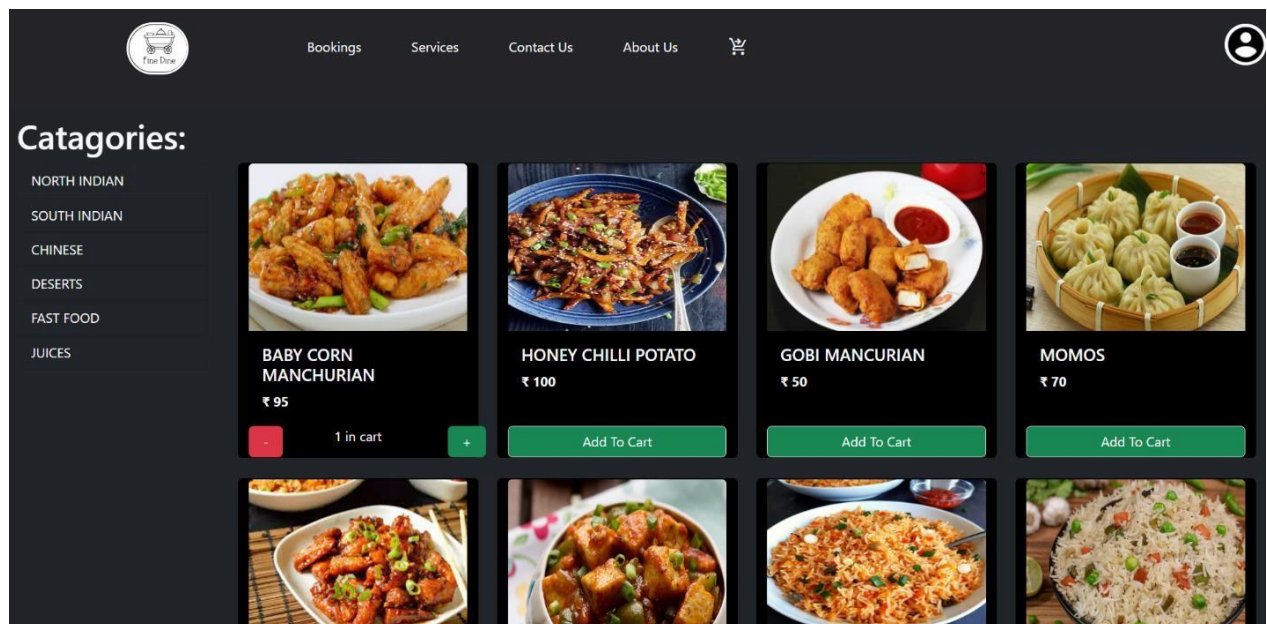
Fine Dine

Bookings Services Contact Us About Us

Catagories:

NORTH INDIAN
SOUTH INDIAN
CHINESE
DESERTS
FAST FOOD
JUICES

BABY CORN MANCHURIAN
₹ 95
-
1 in cart
+

HONEY CHILLI POTATO
₹ 100
Add To Cart

GOBI MANCURIAN
₹ 50
Add To Cart

MOMOS
₹ 70
Add To Cart